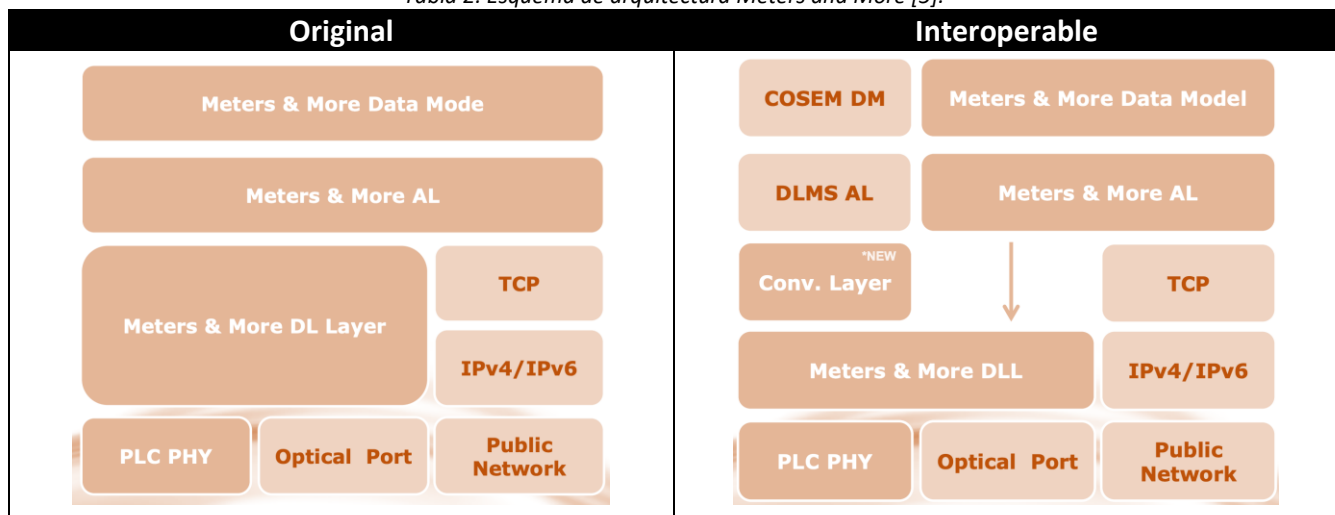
Tabla 2. Esquema de arquitectura Meters and More [5].

| Original | Interoperable |
|---|---|

Meters & More Data Mode

Meters & More AL

Meters & More DL Layer

TCP

IPv4/IPv6

PLC PHY

Optical Port

Public Network

COSEM DM

Meters & More Data Model

DLMS AL

Meters & More AL

*NEW

Conv. Layer

TCP

Meters & More DLL

IPv4/IPv6

PLC PHY

Optical Port

Public Network